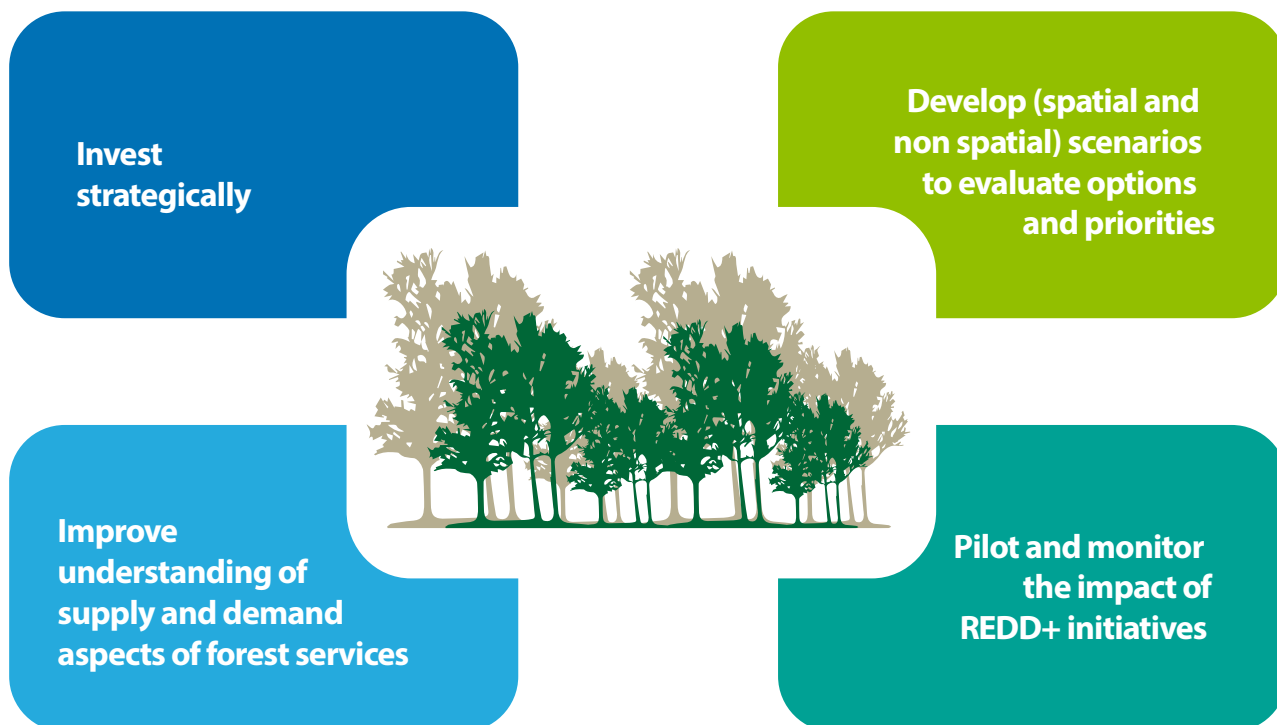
Invest strategically

Develop (spatial and non spatial) scenarios to evaluate options and priorities

Improve understanding of supply and demand aspects of forest services

Pilot and monitor the impact of REDD+ initiatives